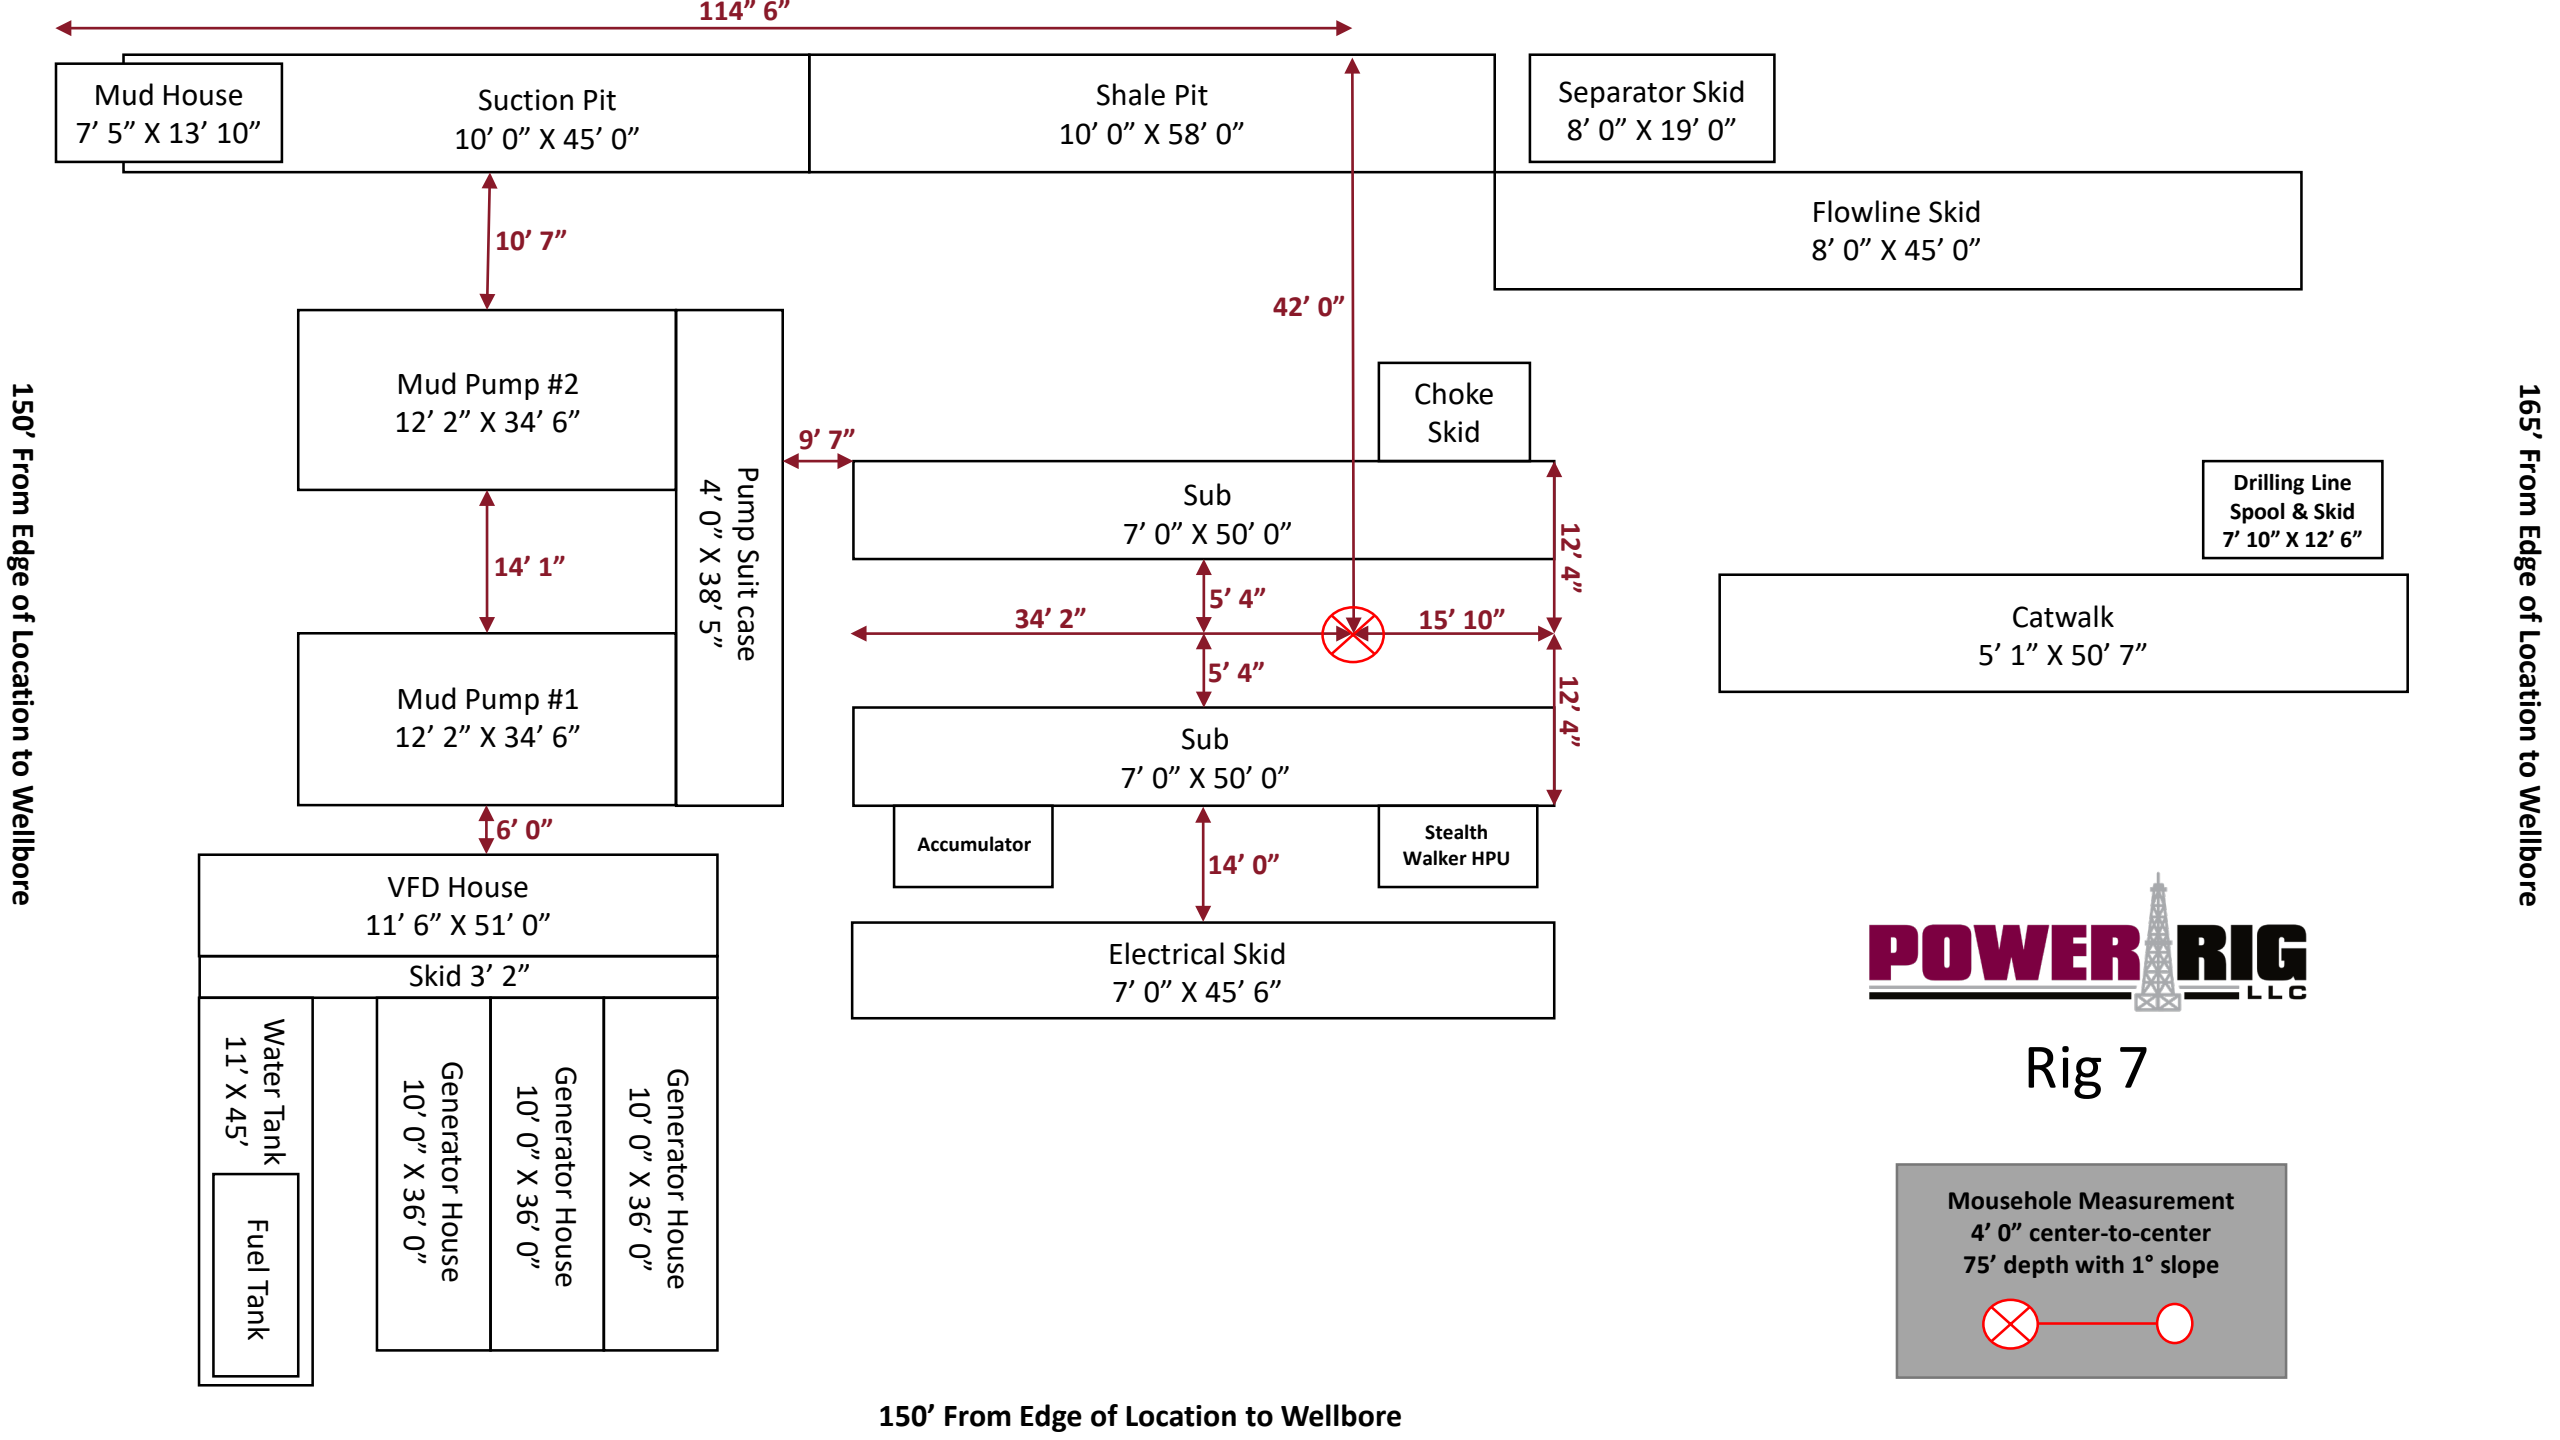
114” 6”

Mud House
7’ 5” X 13’ 10”

Suction Pit
10’ 0” X 45’ 0”

Shale Pit
10’ 0” X 58’ 0”

Separator Skid
8’ 0” X 19’ 0”

Flowline Skid
8’ 0” X 45’ 0”

10’ 7”

42’ 0”

150’ From Edge of Location to Wellbore

165’ From Edge of Location to Wellbore

Mud Pump #2
12’ 2” X 34’ 6”

Pump Suit case
4’ 0” X 38’ 5”

9’ 7”

Choke Skid

Sub
7’ 0” X 50’ 0”

12’ 4”

Drilling Line Spool & Skid
7’ 10” X 12’ 6”

14’ 1”

5’ 4”

34’ 2”

15’ 10”

Catwalk
5’ 1” X 50’ 7”

5’ 4”

12’ 4”

Mud Pump #1
12’ 2” X 34’ 6”

Sub
7’ 0” X 50’ 0”

6’ 0”

Accumulator

Stealth Walker HPU

14’ 0”

VFD House
11’ 6” X 51’ 0”

Skid 3’ 2”

Electrical Skid
7’ 0” X 45’ 6”

POWER RIG LLC

Rig 7

Water Tank
11’ X 45’

Fuel Tank

Generator House
10’ 0” X 36’ 0”

Generator House
10’ 0” X 36’ 0”

Generator House
10’ 0” X 36’ 0”

Mousehole Measurement
4’ 0” center-to-center
75’ depth with 1° slope

150’ From Edge of Location to Wellbore